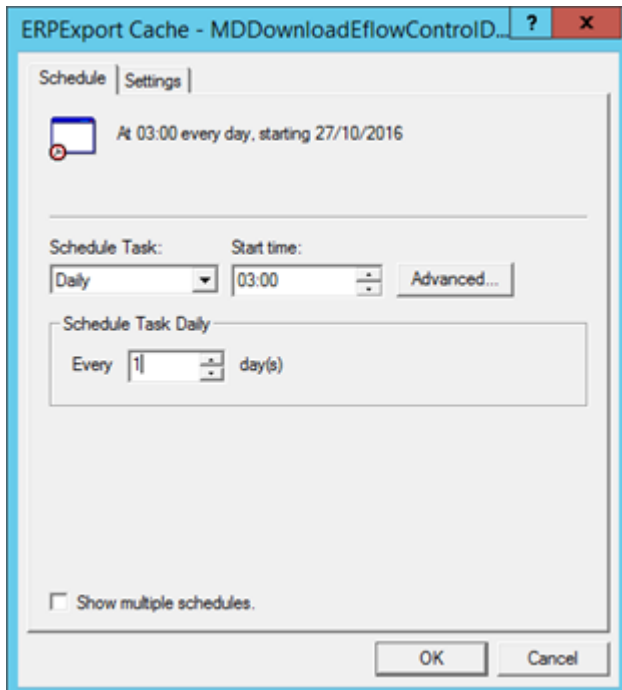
ERPExport Cache - MDDownloadEflowControlID...

?

x

Schedule

Settings

At 03:00 every day, starting 27/10/2016

Schedule Task:

Start time:

Daily

03:00

Advanced...

Schedule Task Daily

Every

1

day(s)

Show multiple schedules.

OK

Cancel